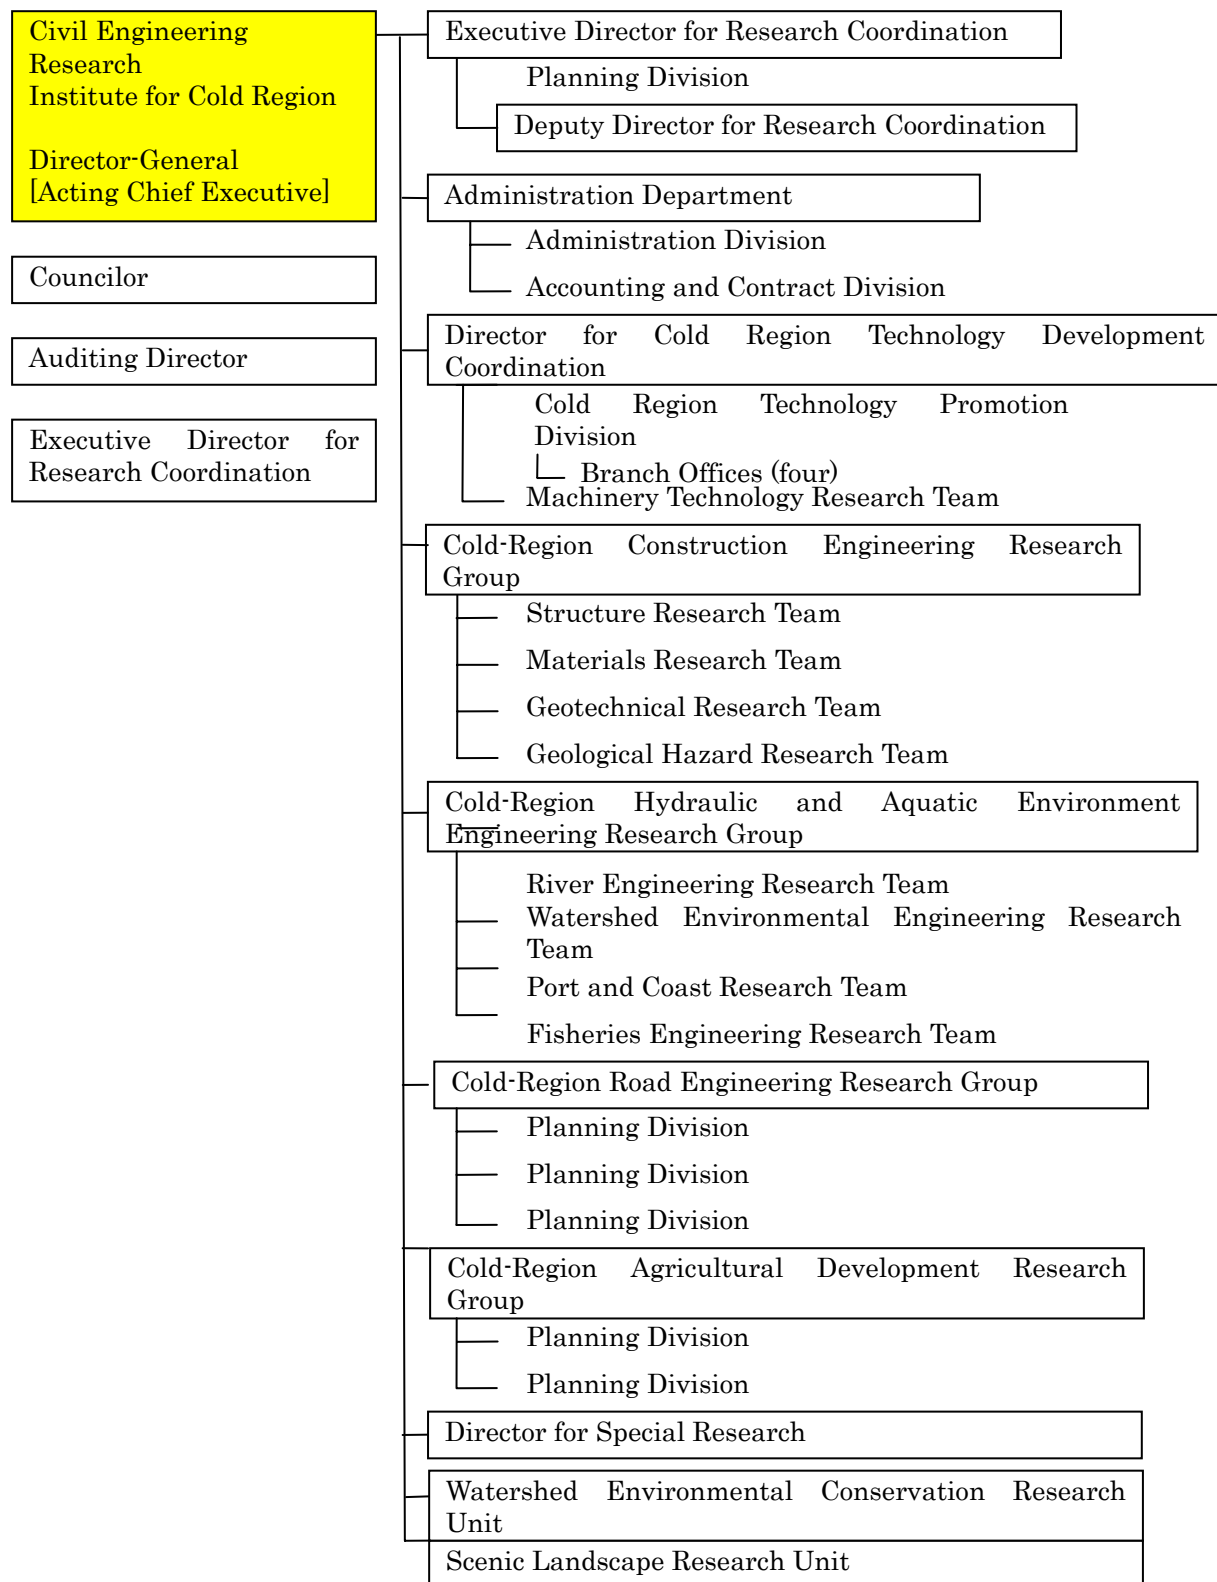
Civil Engineering Research Institute for Cold Region

Director-General [Acting Chief Executive]

Councilor

Auditing Director

Executive Director for Research Coordination

Executive Director for Research Coordination

Planning Division

Deputy Director for Research Coordination

Administration Department

Administration Division

Accounting and Contract Division

Director for Cold Region Technology Development Coordination

Cold Region Technology Promotion Division

Branch Offices (four)

Machinery Technology Research Team

Cold-Region Construction Engineering Research Group

Structure Research Team

Materials Research Team

Geotechnical Research Team

Geological Hazard Research Team

Cold-Region Hydraulic and Aquatic Environment Engineering Research Group

River Engineering Research Team

Watershed Environmental Engineering Research Team

Port and Coast Research Team

Fisheries Engineering Research Team

Cold-Region Road Engineering Research Group

Planning Division

Planning Division

Planning Division

Cold-Region Agricultural Development Research Group

Planning Division

Planning Division

Director for Special Research

Watershed Environmental Conservation Research Unit

Scenic Landscape Research Unit